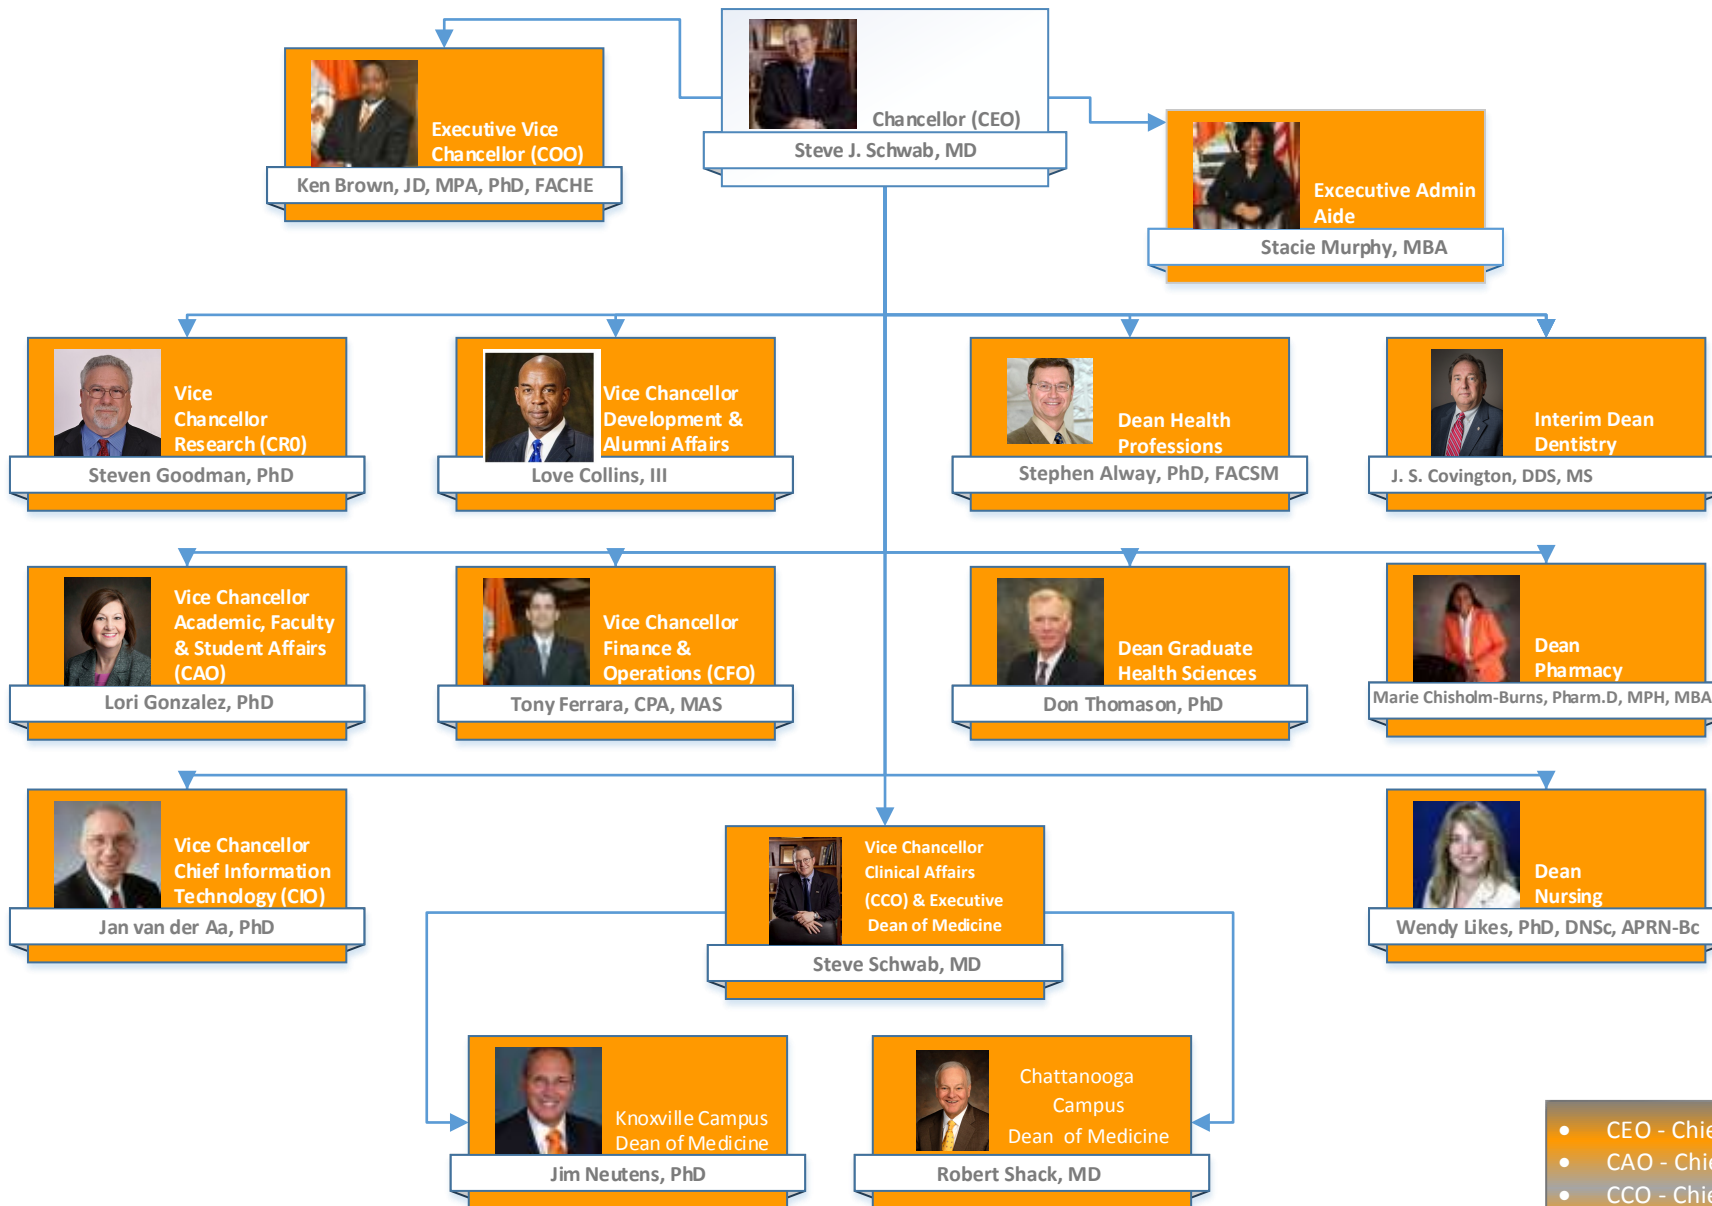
Chancellor (CEO)
Steve J. Schwab, MD

Executive Vice Chancellor (COO)
Ken Brown, JD, MPA, PhD, FACHE

Excecutive Admin Aide
Stacie Murphy, MBA

Vice Chancellor Research (CR0)
Steven Goodman, PhD

Vice Chancellor Development & Alumni Affairs
Love Collins, III

Dean Health Professions
Stephen Alway, PhD, FACSM

Interim Dean Dentistry
J. S. Covington, DDS, MS

Vice Chancellor Academic, Faculty & Student Affairs (CAO)
Lori Gonzalez, PhD

Vice Chancellor Finance & Operations (CFO)
Tony Ferrara, CPA, MAS

Dean Graduate Health Sciences
Don Thomason, PhD

Dean Pharmacy
Marie Chisholm-Burns, Pharm.D, MPH, MBA

Vice Chancellor Chief Information Technology (CIO)
Jan van der Aa, PhD

Vice Chancellor Clinical Affairs (CCO) & Executive Dean of Medicine
Steve Schwab, MD

Dean Nursing
Wendy Likes, PhD, DNSc, APRN-Bc

Knoxville Campus Dean of Medicine
Jim Neutens, PhD

Chattanooga Campus Dean of Medicine
Robert Shack, MD

• CEO - Chie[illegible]
• CAO - Chi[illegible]
• CCO - Chie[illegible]